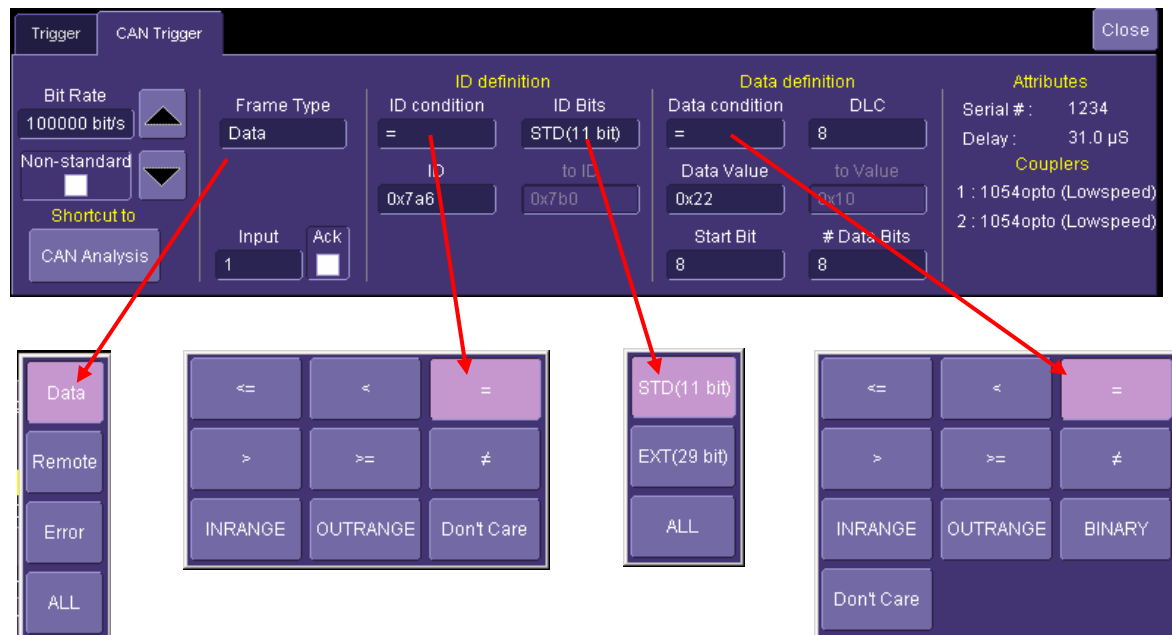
Trigger CAN Trigger Close

Bit Rate
100000 bit/s
Non-standard
Shortcut to
CAN Analysis

Frame Type
Data
Input
1
Ack

ID definition
ID condition
=
ID Bits
STD(11 bit)
ID
0x7a6
to ID
0x7b0

Data definition
Data condition
=
DLC
8
Data Value
0x22
to Value
0x10
Start Bit
8
# Data Bits
8

Attributes
Serial # : 1234
Delay : 31.0 µS
Couplers
1 : 1054opto (Lowspeed)
2 : 1054opto (Lowspeed)

Data
Remote
Error
ALL

<=
<
=
>
>=
≠
INRANGE
OUTRANGE
Don't Care

STD(11 bit)
EXT(29 bit)
ALL

<=
<
=
>
>=
≠
INRANGE
OUTRANGE
BINARY
Don't Care